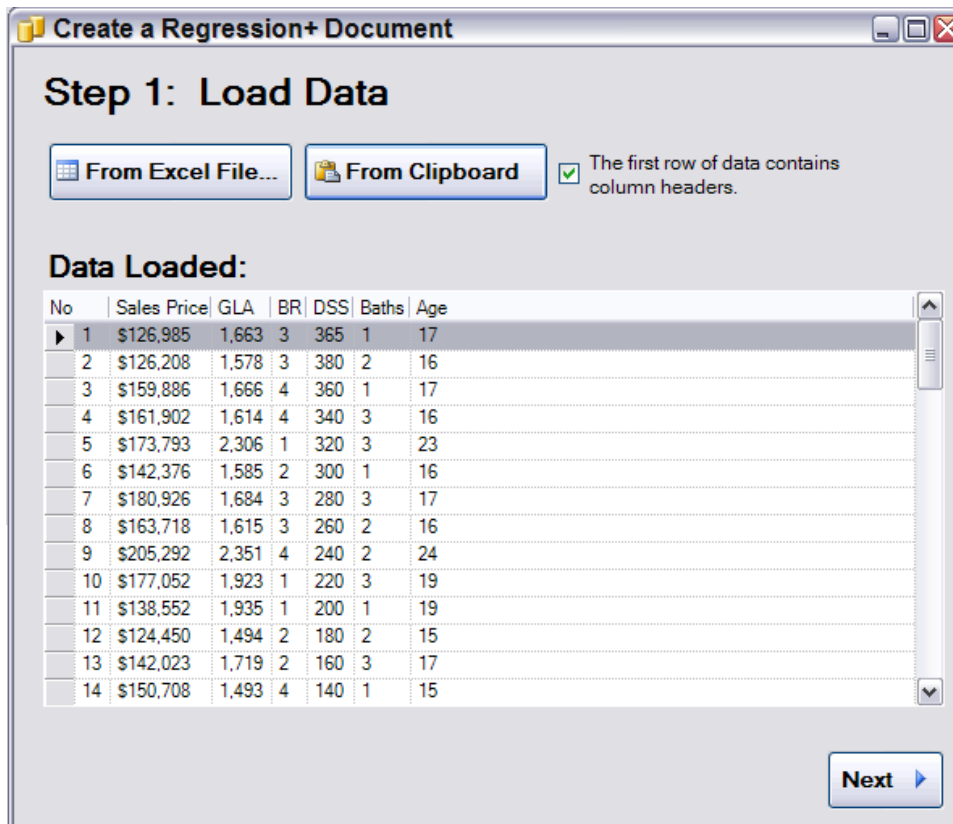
Create a Regression+ Document

Step 1: Load Data

From Excel File...

From Clipboard

The first row of data contains column headers.

Data Loaded:

| No | Sales Price | GLA | BR | DSS | Baths | Age |
|---|---|---|---|---|---|---|
| 1 | $126,985 | 1,663 | 3 | 365 | 1 | 17 |
| 2 | $126,208 | 1,578 | 3 | 380 | 2 | 16 |
| 3 | $159,886 | 1,666 | 4 | 360 | 1 | 17 |
| 4 | $161,902 | 1,614 | 4 | 340 | 3 | 16 |
| 5 | $173,793 | 2,306 | 1 | 320 | 3 | 23 |
| 6 | $142,376 | 1,585 | 2 | 300 | 1 | 16 |
| 7 | $180,926 | 1,684 | 3 | 280 | 3 | 17 |
| 8 | $163,718 | 1,615 | 3 | 260 | 2 | 16 |
| 9 | $205,292 | 2,351 | 4 | 240 | 2 | 24 |
| 10 | $177,052 | 1,923 | 1 | 220 | 3 | 19 |
| 11 | $138,552 | 1,935 | 1 | 200 | 1 | 19 |
| 12 | $124,450 | 1,494 | 2 | 180 | 2 | 15 |
| 13 | $142,023 | 1,719 | 2 | 160 | 3 | 17 |
| 14 | $150,708 | 1,493 | 4 | 140 | 1 | 15 |

Next